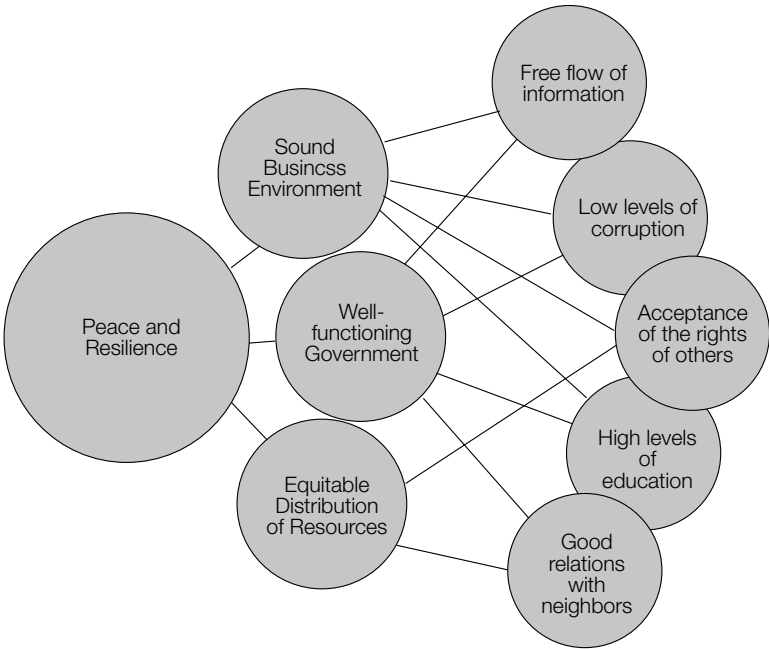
Free flow of information

Sound Busincss Environment

Low levels of corruption

Peace and Resilience

Well-functioning Government

Acceptance of the rights of others

High levels of education

Equitable Distribution of Resources

Good relations with neighbors